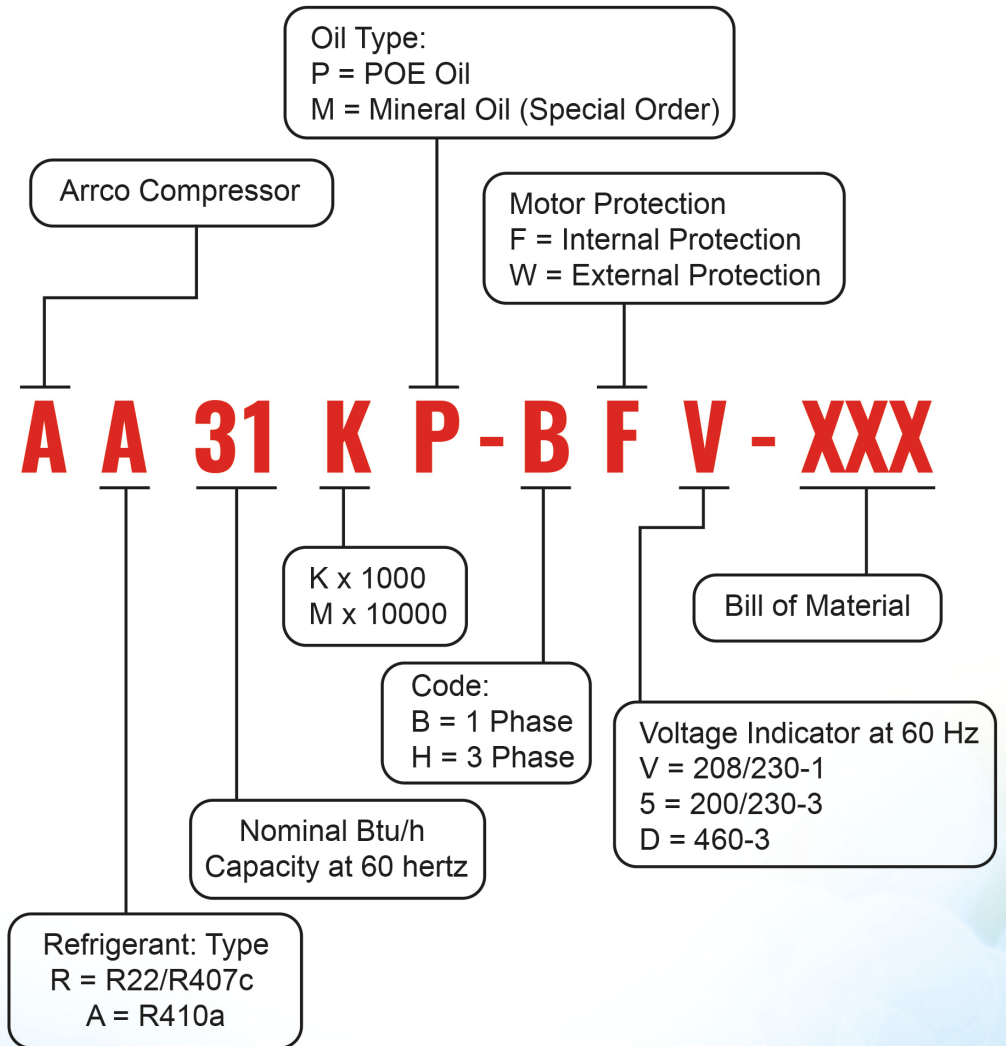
Oil Type:
P = POE Oil
M = Mineral Oil (Special Order)

Arrco Compressor

Motor Protection
F = Internal Protection
W = External Protection

A A 31 K P - B F V - XXX

K x 1000
M x 10000

Bill of Material

Code:
B = 1 Phase
H = 3 Phase

Voltage Indicator at 60 Hz
V = 208/230-1
5 = 200/230-3
D = 460-3

Nominal Btu/h
Capacity at 60 hertz

Refrigerant: Type
R = R22/R407c
A = R410a